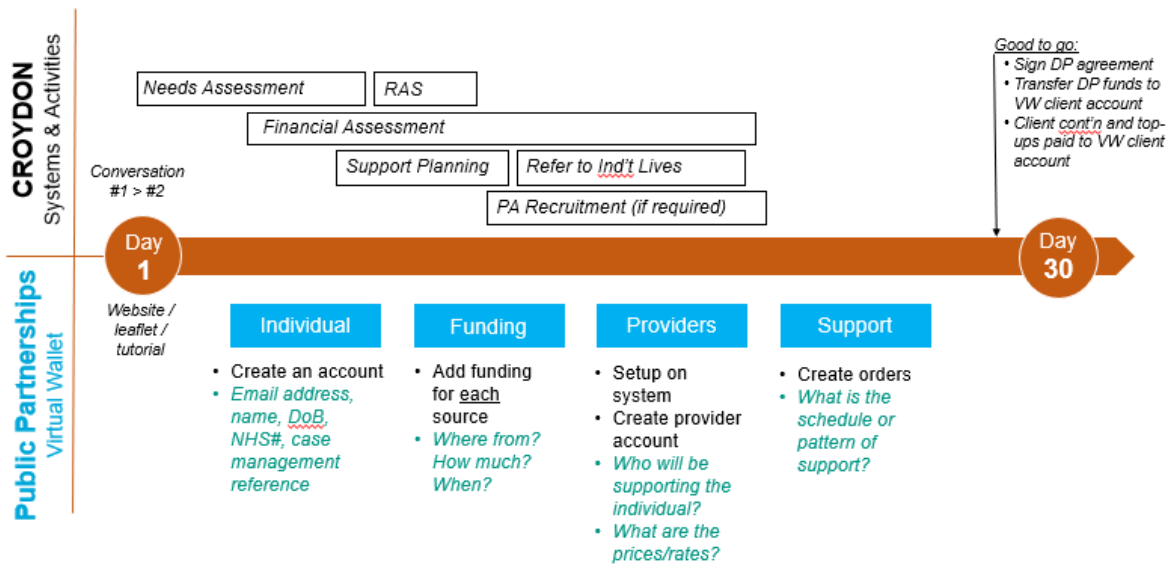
CROYDON
Systems & Activities

Needs Assessment

RAS

Financial Assessment

Conversation #1 > #2

Support Planning

Refer to Ind't Lives

PA Recruitment (if required)

Good to go:
- Sign DP agreement
- Transfer DP funds to VW client account
- Client cont'n and top-ups paid to VW client account

Day 1

Day 30

Public Partnerships
Virtual Wallet

Website / leaflet / tutorial

Individual
- Create an account
- Email address, name, DoB, NHS#, case management reference

Funding
- Add funding for each source
- Where from? How much? When?

Providers
- Setup on system
- Create provider account
- Who will be supporting the individual?
- What are the prices/rates?

Support
- Create orders
- What is the schedule or pattern of support?